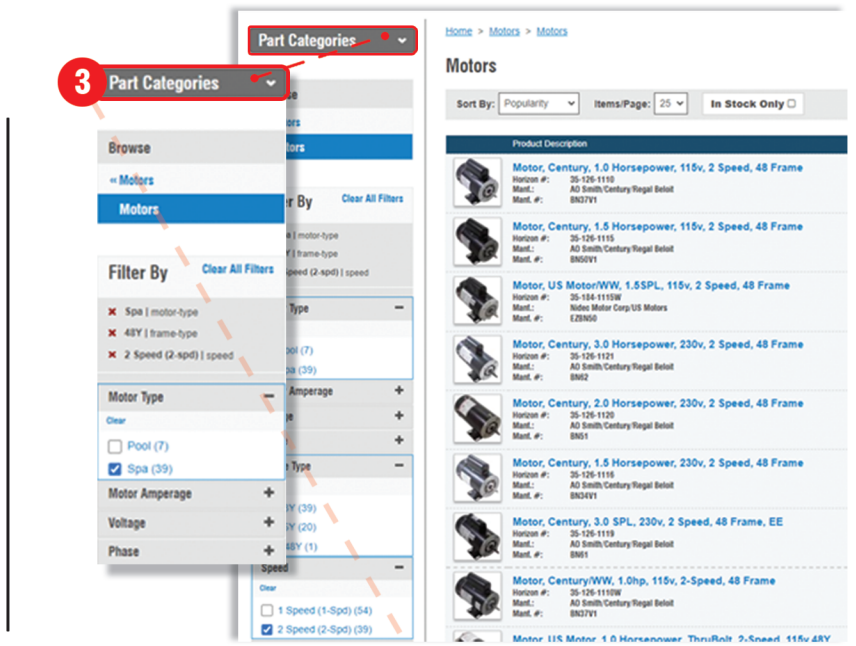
Part Categories

3 Part Categories

Browse

« Motors

Motors

Filter By Clear All Filters

✖ Spa | motor-type
✖ 48Y | frame-type
✖ 2 Speed (2-spd) | speed

Motor Type −
Clear
Pool (7)
Spa (39)

Motor Amperage +
Voltage +
Phase +

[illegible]se
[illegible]ors
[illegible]tors

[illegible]er By Clear All Filters
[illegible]e | motor-type
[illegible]Y | frame-type
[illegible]peed (2-spd) | speed

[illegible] Type −
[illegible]ool (7)
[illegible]pa (39)
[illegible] Amperage +
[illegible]e +
+
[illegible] Type −
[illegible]8Y (39)
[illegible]Y (20)
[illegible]48Y (1)

Speed −
Clear
1 Speed (1-Spd) (54)
2 Speed (2-Spd) (39)

Home > Motors > Motors

Motors

Sort By: Popularity Items/Page: 25 In Stock Only

Product Description

Motor, Century, 1.0 Horsepower, 115v, 2 Speed, 48 Frame
Horizon #: 35-126-1110
Manf.: AO Smith/Century/Regal Beloit
Manf. #: BN37V1

Motor, Century, 1.5 Horsepower, 115v, 2 Speed, 48 Frame
Horizon #: 35-126-1115
Manf.: AO Smith/Century/Regal Beloit
Manf. #: BN50V1

Motor, US Motor/WW, 1.5SPL, 115v, 2 Speed, 48 Frame
Horizon #: 35-184-1115W
Manf.: Nidec Motor Corp/US Motors
Manf. #: EZBN50

Motor, Century, 3.0 Horsepower, 230v, 2 Speed, 48 Frame
Horizon #: 35-126-1121
Manf.: AO Smith/Century/Regal Beloit
Manf. #: BN62

Motor, Century, 2.0 Horsepower, 230v, 2 Speed, 48 Frame
Horizon #: 35-126-1120
Manf.: AO Smith/Century/Regal Beloit
Manf. #: BN51

Motor, Century, 1.5 Horsepower, 230v, 2 Speed, 48 Frame
Horizon #: 35-126-1116
Manf.: AO Smith/Century/Regal Beloit
Manf. #: BN34V1

Motor, Century, 3.0 SPL, 230v, 2 Speed, 48 Frame, EE
Horizon #: 35-126-1119
Manf.: AO Smith/Century/Regal Beloit
Manf. #: BN61

Motor, Century/WW, 1.0hp, 115v, 2-Speed, 48 Frame
Horizon #: 35-126-1110W
Manf.: AO Smith/Century/Regal Beloit
Manf. #: BN37V1

Motor, US Motor, 1.0 Horsepower, ThruBolt, 2-Speed, 115v 48Y